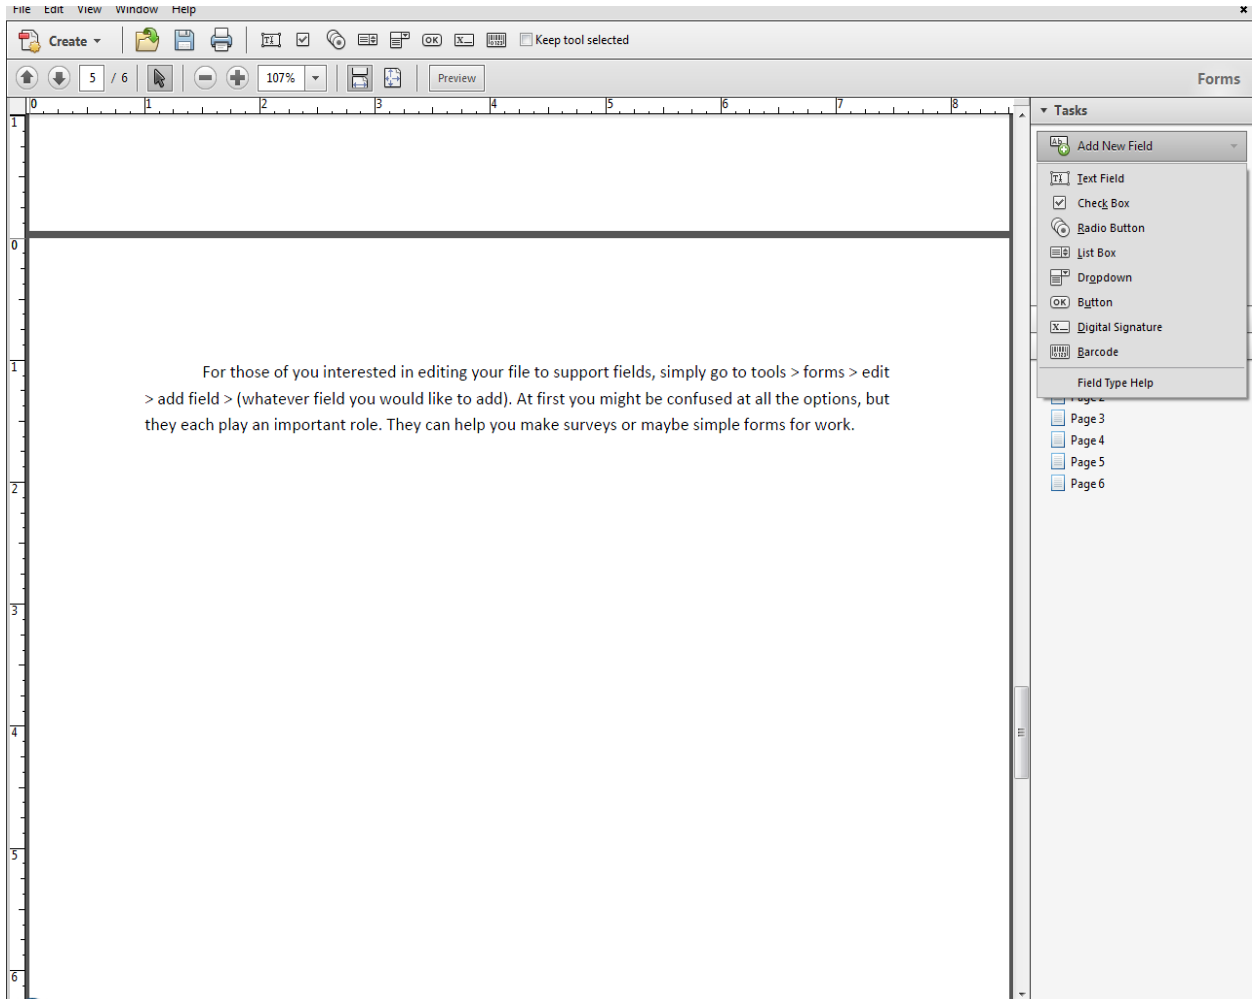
File Edit View Window Help

Create

Keep tool selected

5 / 6

107%

Preview

Forms

Tasks

Add New Field

Text Field
Check Box
Radio Button
List Box
Dropdown
Button
Digital Signature
Barcode

Field Type Help

Page 3
Page 4
Page 5
Page 6

0 1 2 3 4 5 6 7 8

For those of you interested in editing your file to support fields, simply go to tools > forms > edit > add field > (whatever field you would like to add). At first you might be confused at all the options, but they each play an important role. They can help you make surveys or maybe simple forms for work.